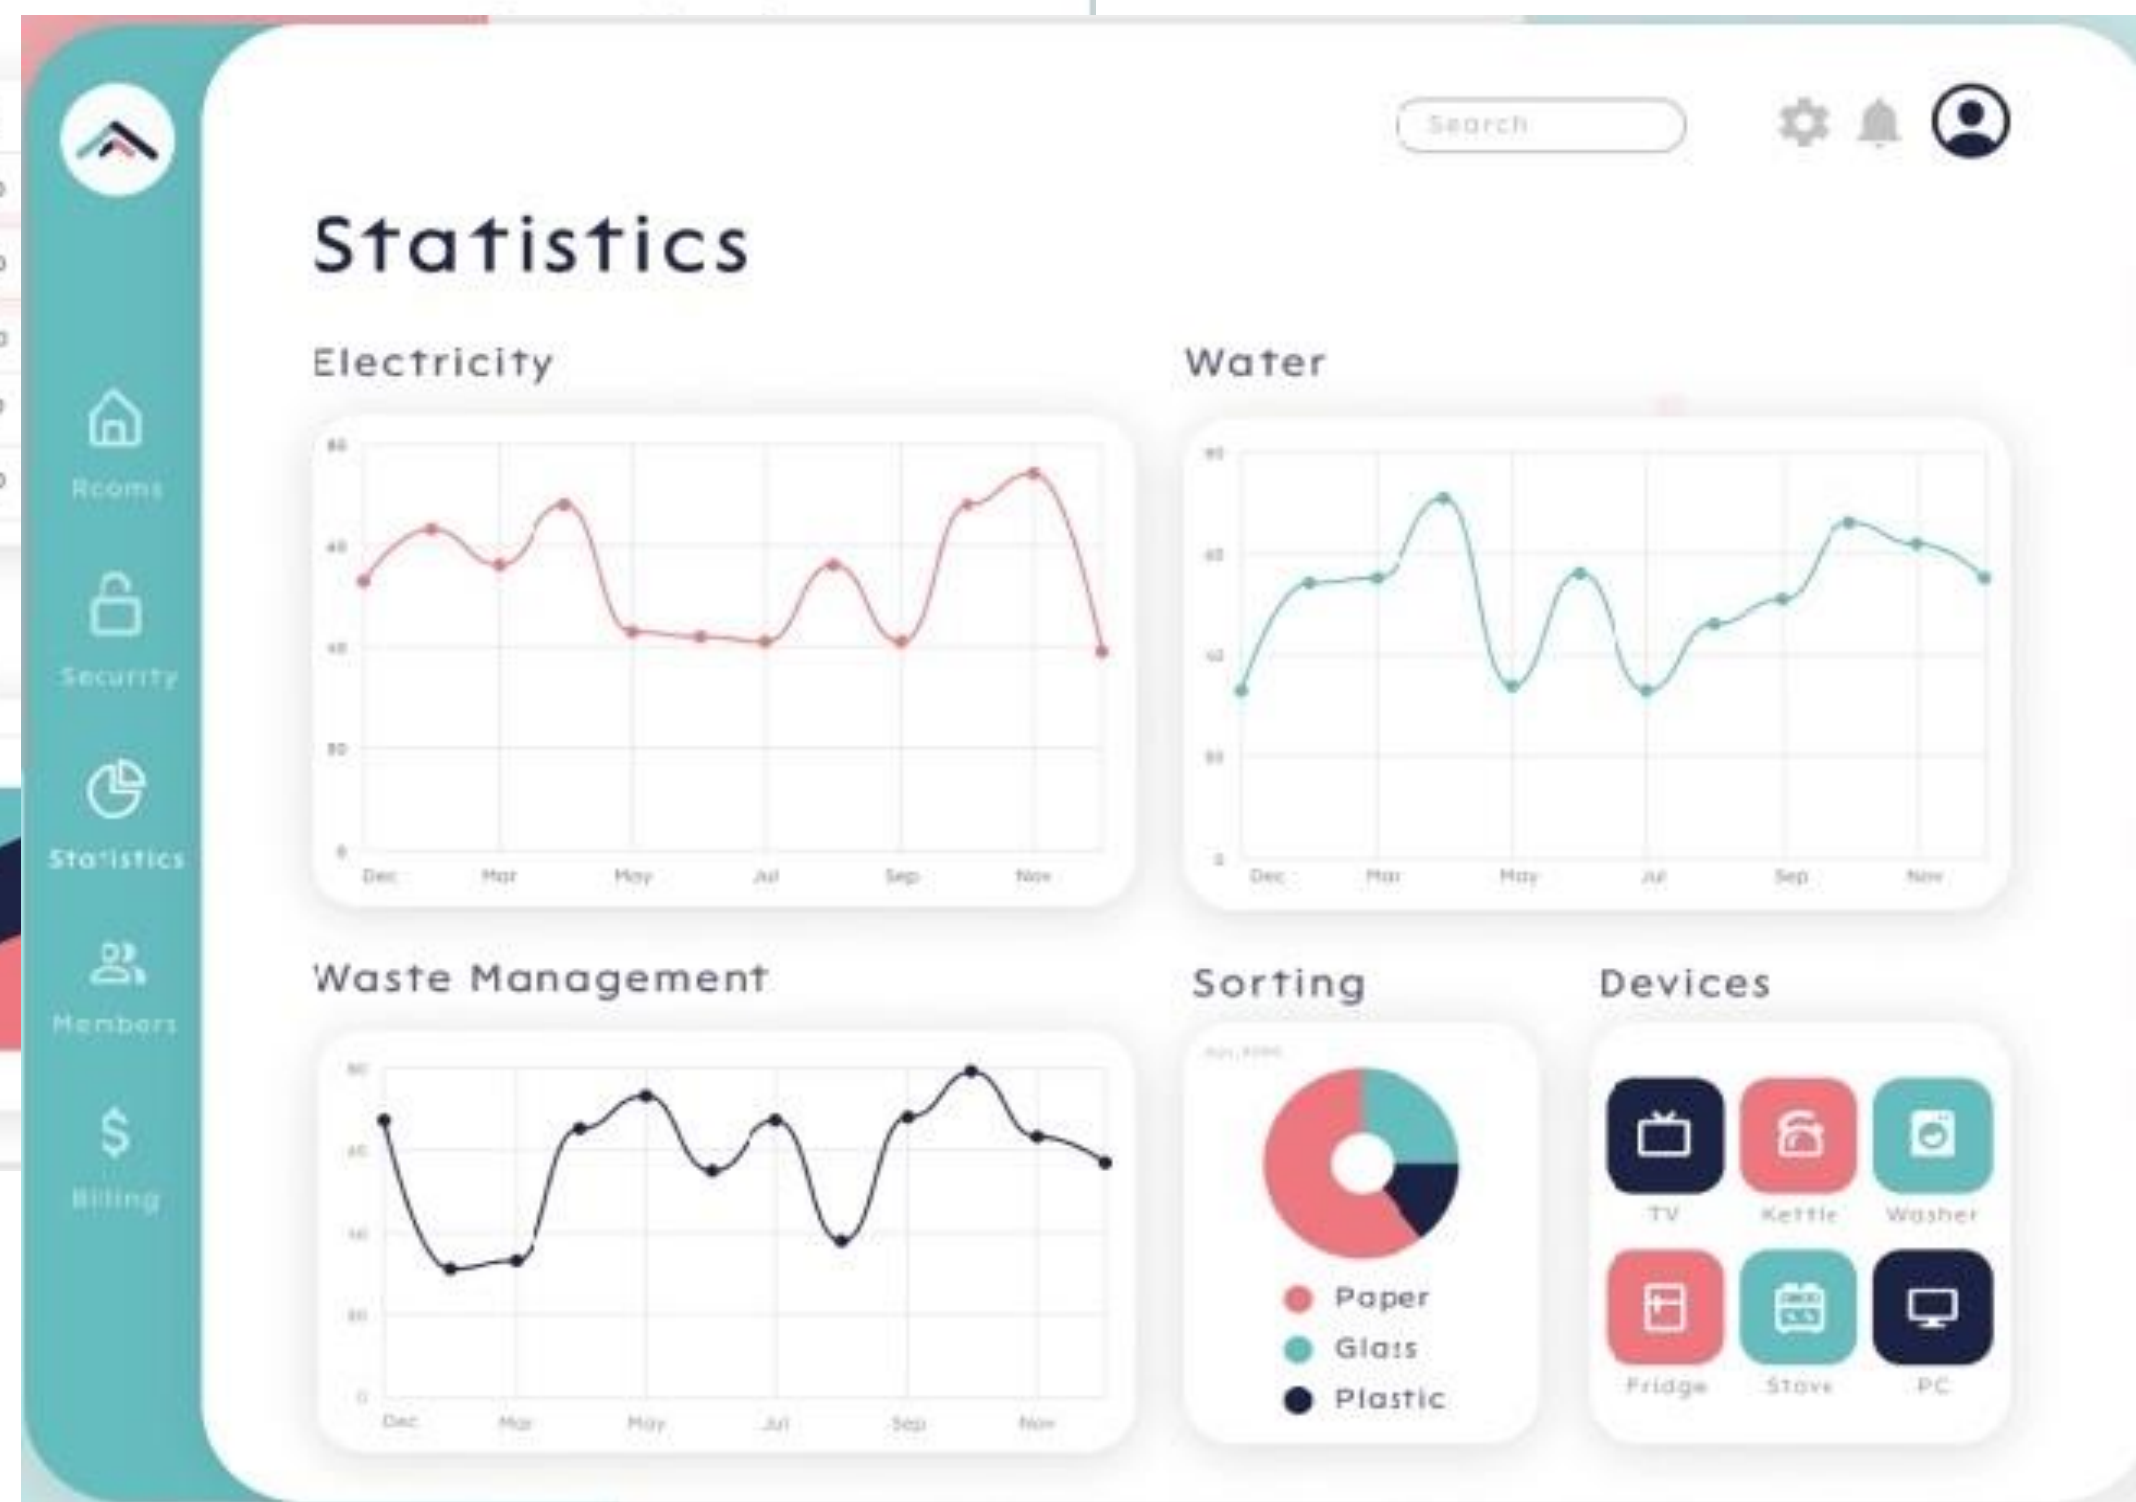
Search

Statistics

Rooms

Security

Statistics

Members

$

Billing

Electricity

80

60

40

20

0

Dec Mar May Jul Sep Nov

Water

80

60

40

20

0

Dec Mar May Jul Sep Nov

Waste Management

80

60

40

20

0

Dec Mar May Jul Sep Nov

Sorting

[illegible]

Paper

Glass

Plastic

Devices

TV

Kettle

Washer

Fridge

Stove

PC